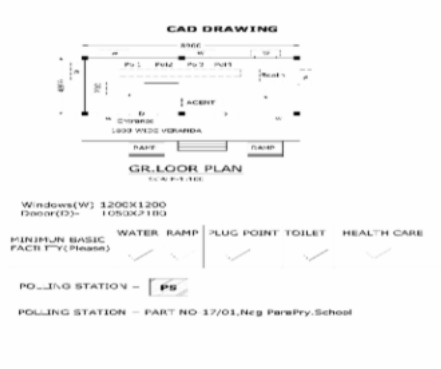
CAD DRAWING

8800

Po 1 Po1d Po 2 Po11

Rooth

ACENT

D

Entrance

1800 WIDE VERANDA

RAMP

RAMP

GR.LOOR PLAN

Windows(W) 1200X1200
Doaor(D)- 1050X2100

MINIMUN BASIC FACILITY(Please) WATER RAMP PLUG POINT TOILET HEALTH CARE

POLLING STATION – PS

POLLING STATION – PART NO 17/01,Ncg ParePry.School